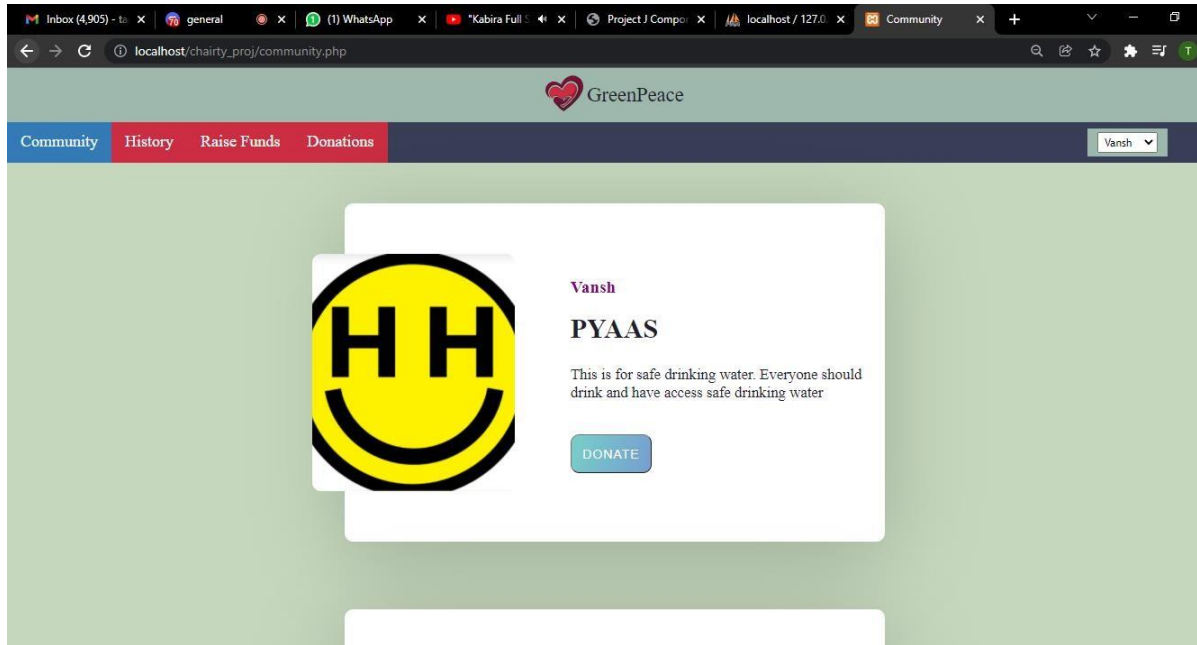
Inbox (4,905) - ta × | general | × | (1) WhatsApp × | "Kabira Full S × | Project J Compo × | localhost / 127.0 × | Community × | +

localhost/chairty_proj/community.php

GreenPeace

Community History Raise Funds Donations

Vansh

H H

Vansh

PYAAS

This is for safe drinking water. Everyone should drink and have access safe drinking water

DONATE